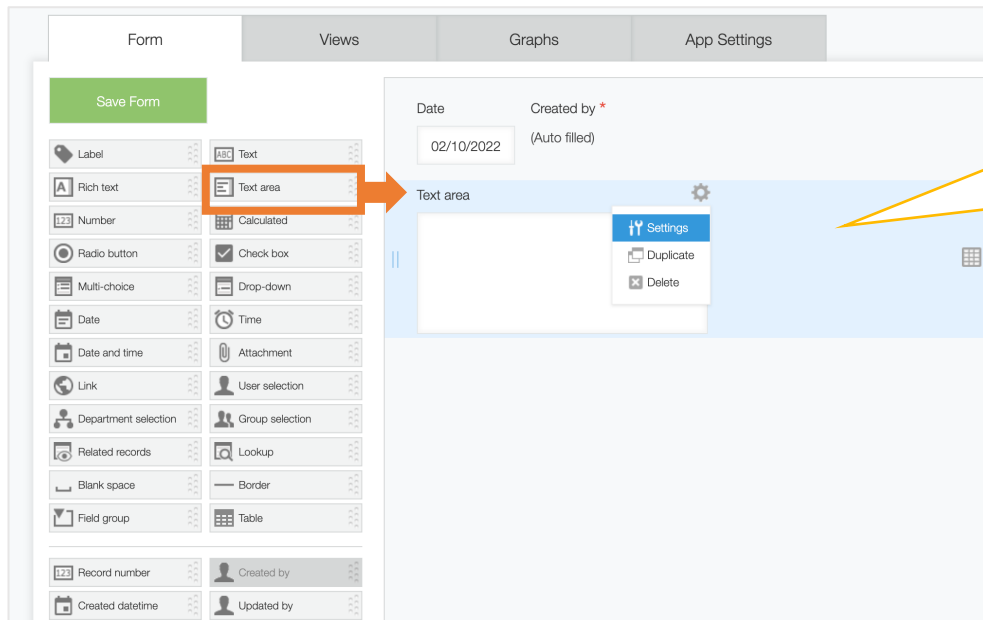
Form
Views
Graphs
App Settings

Save Form

Label
Text
Rich text
Text area
Number
Calculated
Radio button
Check box
Multi-choice
Drop-down
Date
Time
Date and time
Attachment
Link
User selection
Department selection
Group selection
Related records
Lookup
Blank space
Border
Field group
Table

Record number
Created by
Created datetime
Updated by

Date
02/10/2022
Created by *
(Auto filled)

Text area
Settings
Duplicate
Delete